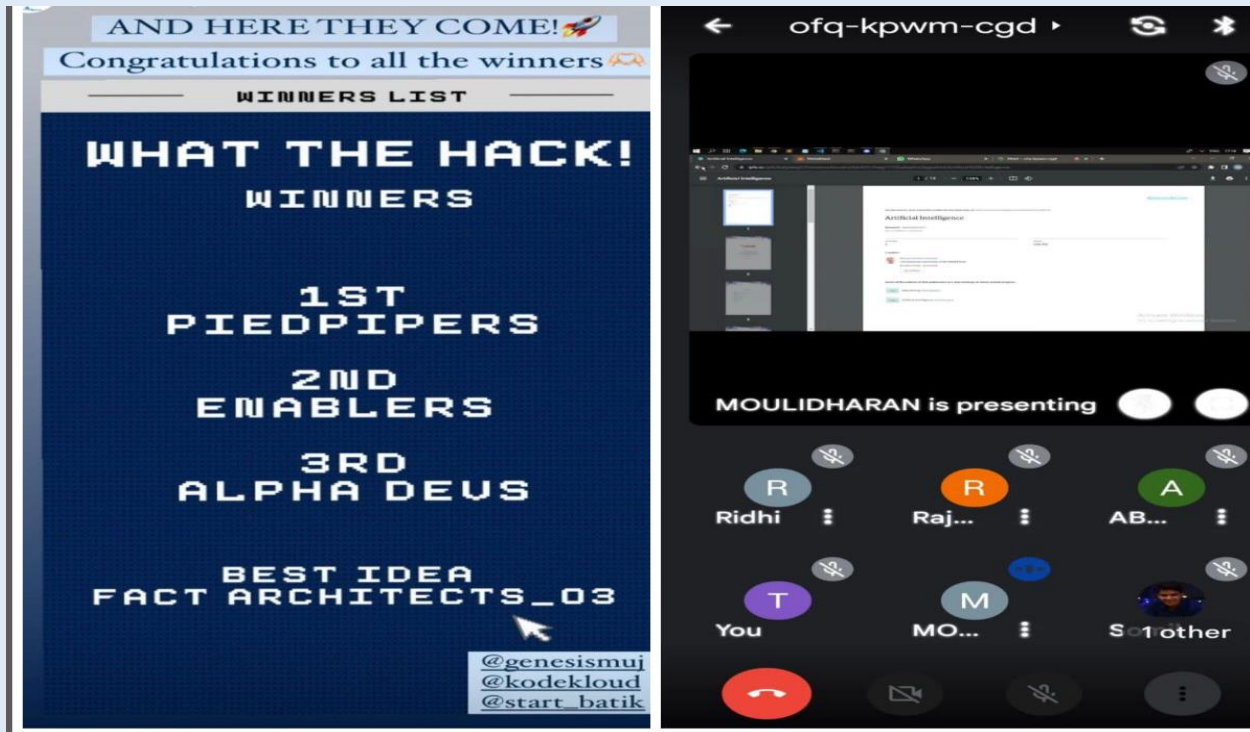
AND HERE THEY COME!

Congratulations to all the winners

WINNERS LIST

WHAT THE HACK!
WINNERS

1ST
PIEDPIPERS

2ND
ENABLERS

3RD
ALPHA DEUS

BEST IDEA
FACT ARCHITECTS_03

@genesismuj
@kodekloud
@start_batik

ofq-kpwm-cgd

Artificial Intelligence

MOULIDHARAN is presenting

R
Ridhi

R
Raj...

A
AB...

T
You

M
MO...

S 1 other